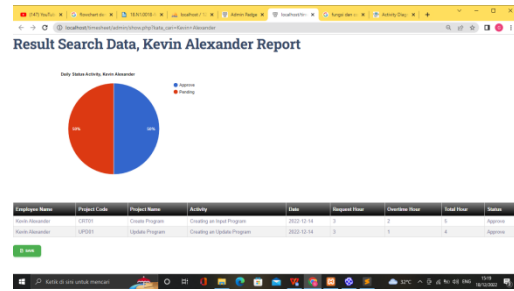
(147) YouTu ×
Flowchart dir ×
16/11/2018 ×
localhost / ×
Admin Badge ×
localhost/tim ×
fungsi dan c ×
Activity Diag ×
+

localhost/timesheet/admin/show.php?data_cari=Kevin+Alexander

Result Search Data, Kevin Alexander Report

Daily Status Activity, Kevin Alexander

Approve
Pending

50%
50%

| Employee Name | Project Code | Project Name | Activity | Date | Request Hour | Overtime Hour | Total Hour | Status |
|---|---|---|---|---|---|---|---|---|
| Kevin Alexander | CRT01 | Create Program | Creating an Input Program | 2022-12-14 | 3 | 2 | 5 | Approve |
| Kevin Alexander | UPD01 | Update Program | Creating an Update Program | 2022-12-14 | 3 | 1 | 4 | Approve |

Save

Ketik di sini untuk mencari
32°C
ENG
13:19
18/12/2022